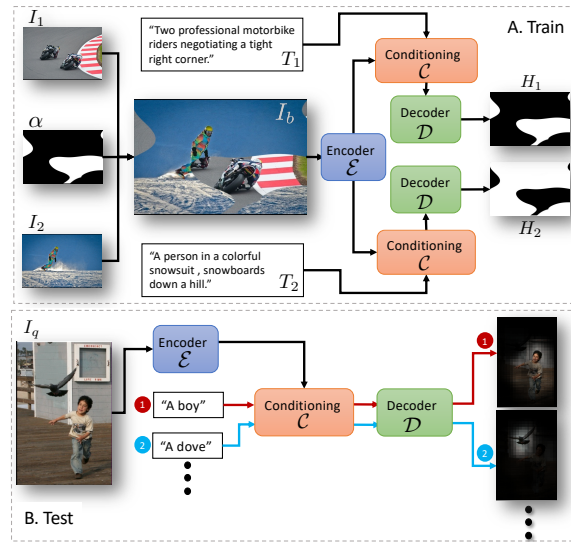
A. Train

$I_1$

"Two professional motorbike riders negotiating a tight right corner." $T_1$

Conditioning $\mathcal{C}$

$H_1$

$\alpha$

$I_b$

Encoder $\mathcal{E}$

Decoder $\mathcal{D}$

Decoder $\mathcal{D}$

$I_2$

Conditioning $\mathcal{C}$

$H_2$

"A person in a colorful snowsuit , snowboards down a hill." $T_2$

$I_q$

Encoder $\mathcal{E}$

1 "A boy"

Conditioning $\mathcal{C}$

Decoder $\mathcal{D}$

1

2 "A dove"

2

B. Test